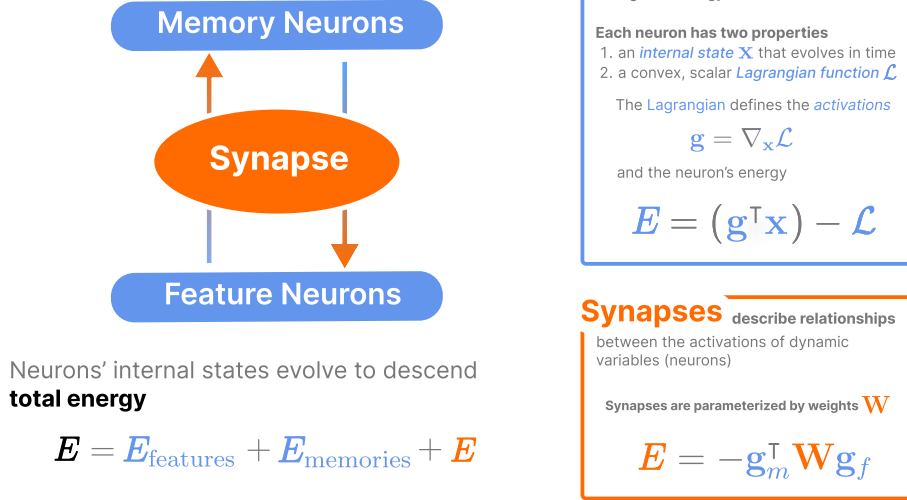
Memory Neurons

Synapse

Feature Neurons

Neurons' internal states evolve to descend **total energy**

$E = E_{\text{features}} + E_{\text{memories}} + E$

Each neuron has two properties
1. an *internal state* $\mathbf{x}$ that evolves in time
2. a convex, scalar *Lagrangian function* $\mathcal{L}$

The Lagrangian defines the *activations*

$\mathbf{g} = \nabla_{\mathbf{x}}\mathcal{L}$

and the neuron's energy

$E = \left(\mathbf{g}^{\intercal}\mathbf{x}\right) - \mathcal{L}$

**Synapses** describe relationships between the activations of dynamic variables (neurons)

Synapses are parameterized by weights $\mathbf{W}$

$E = -\mathbf{g}_m^{\intercal}\mathbf{W}\mathbf{g}_f$